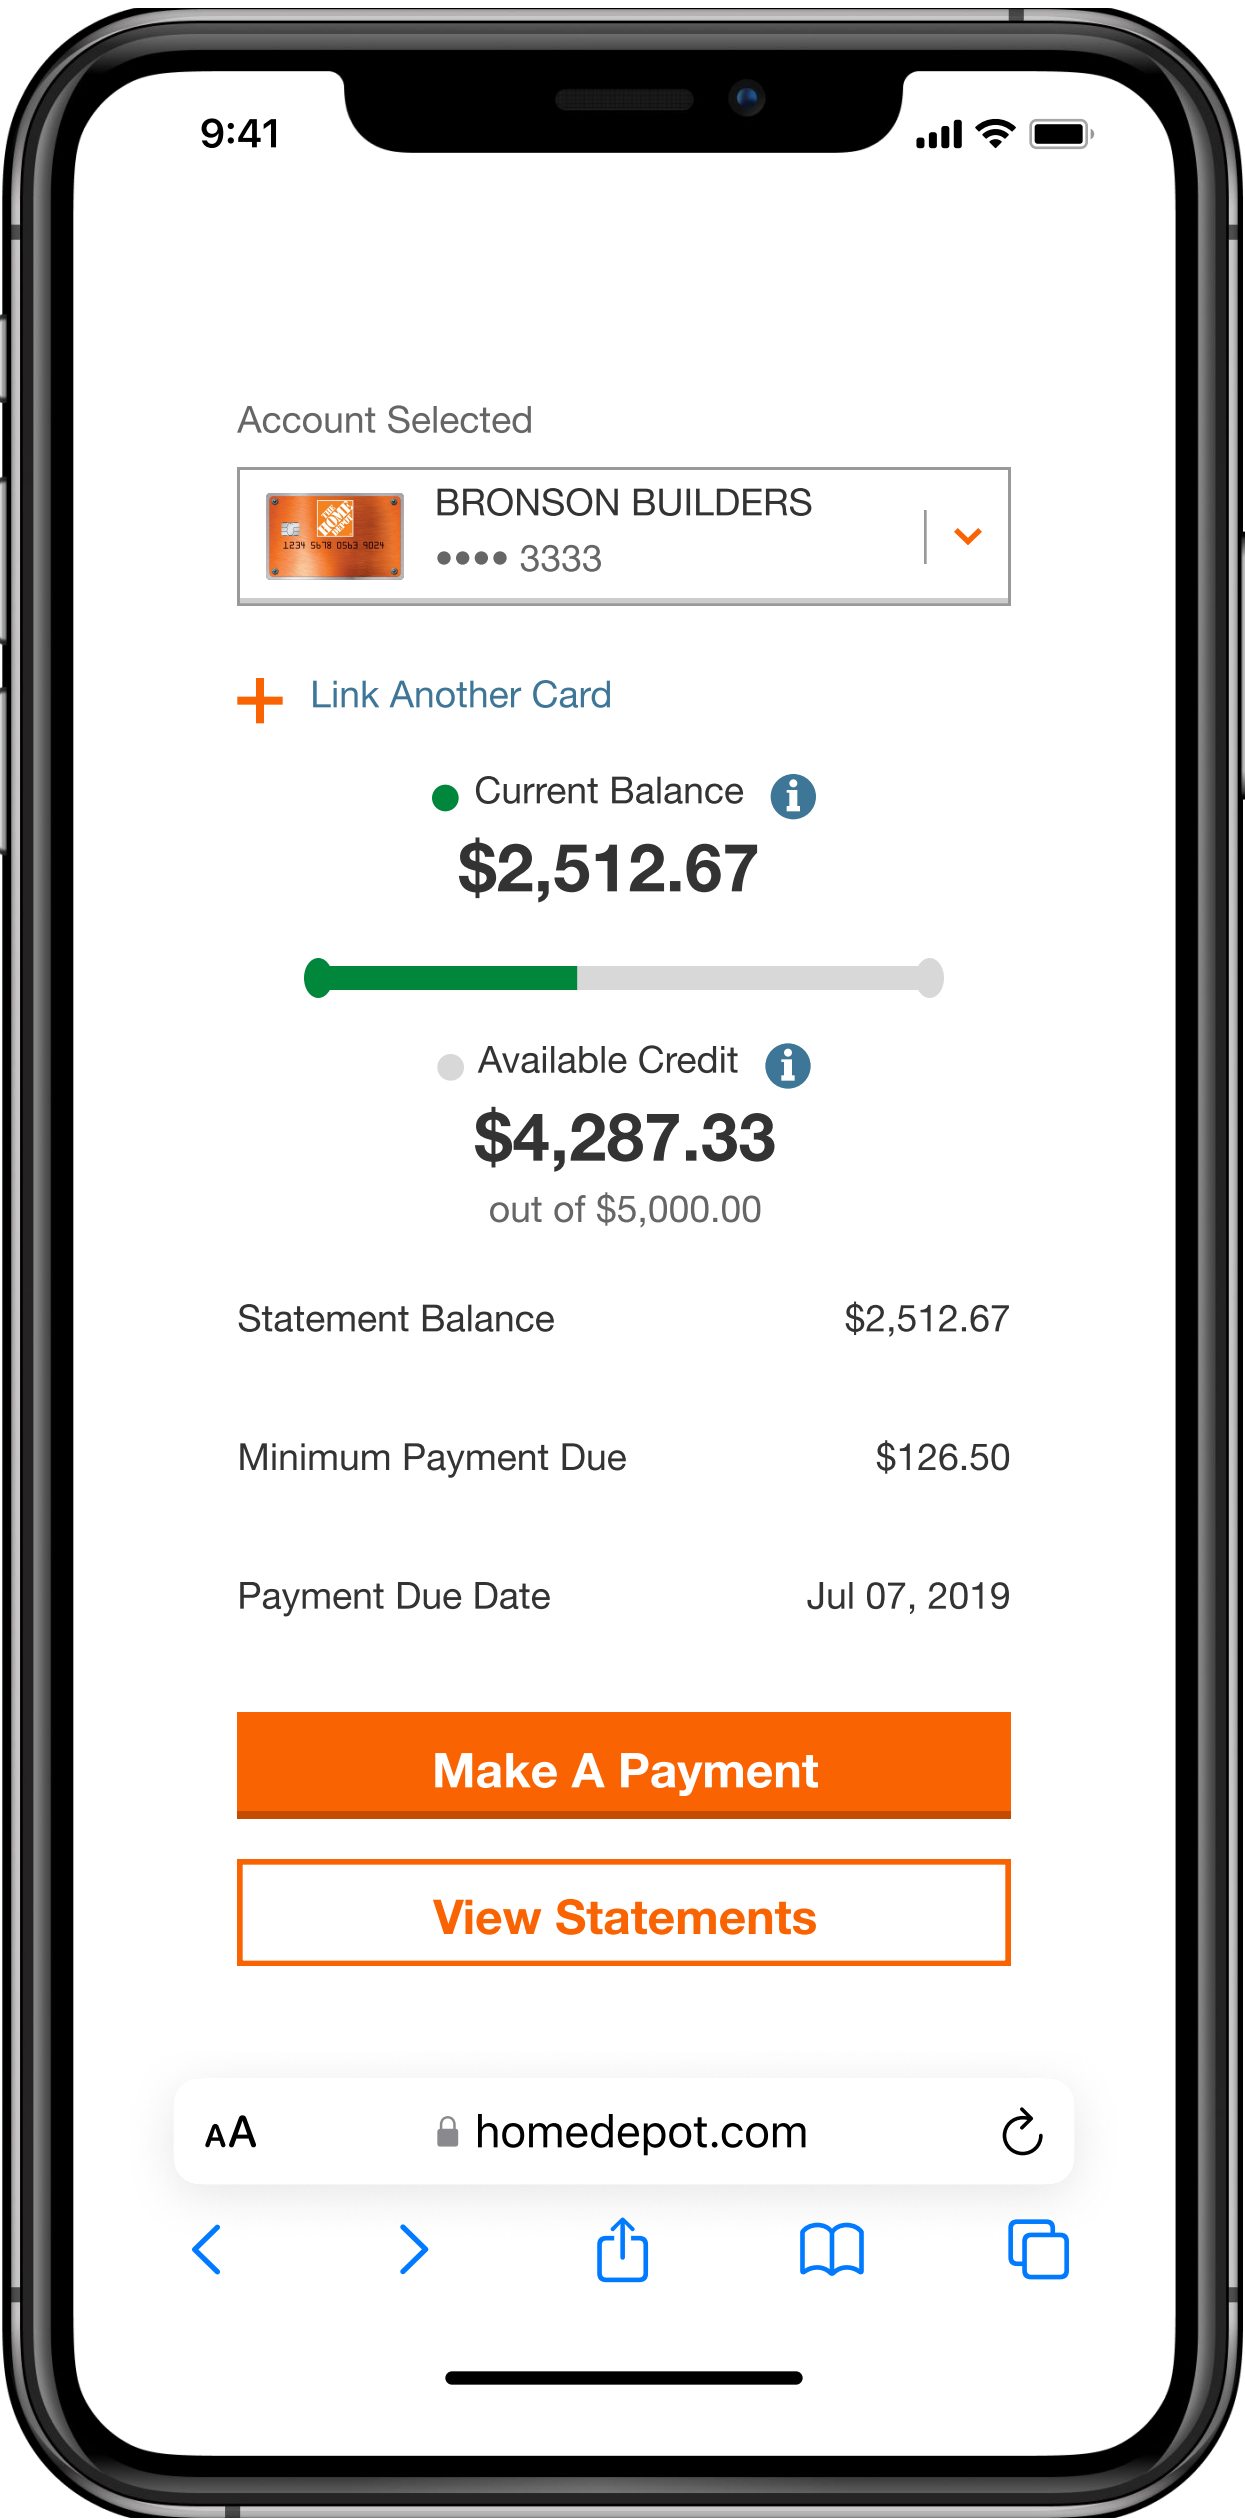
9:41

Account Selected

THE HOME DEPOT
1234 5678 0563 9024

BRONSON BUILDERS
•••• 3333

Link Another Card

Current Balance
$2,512.67

Available Credit
$4,287.33
out of $5,000.00

Statement Balance $2,512.67

Minimum Payment Due $126.50

Payment Due Date Jul 07, 2019

Make A Payment

View Statements

AA homedepot.com